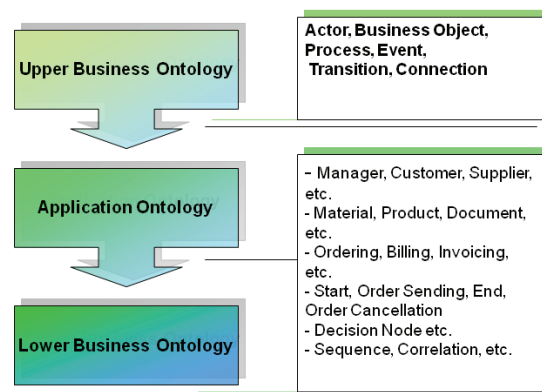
Upper Business Ontology

Actor, Business Object, Process, Event, Transition, Connection

Application Ontology

- Manager, Customer, Supplier, etc.
- Material, Product, Document, etc.
- Ordering, Billing, Invoicing, etc.
- Start, Order Sending, End, Order Cancellation
- Decision Node etc.
- Sequence, Correlation, etc.

Lower Business Ontology